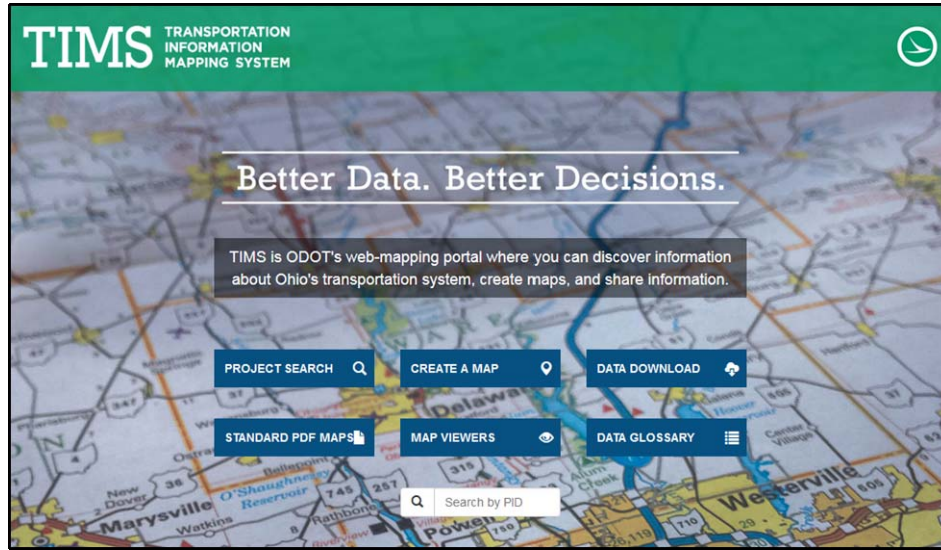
TIMS TRANSPORTATION INFORMATION MAPPING SYSTEM

Better Data. Better Decisions.

TIMS is ODOT's web-mapping portal where you can discover information about Ohio's transportation system, create maps, and share information.

PROJECT SEARCH

CREATE A MAP

DATA DOWNLOAD

STANDARD PDF MAPS

MAP VIEWERS

DATA GLOSSARY

Search by PID

Delaware

O'Shaughnessy Reservoir

Marysville

Westerville

Watkins

Rathbone

Powell

New Dover

Ostrander

Bellepoint

745

257

315

36

605

47

Center Village